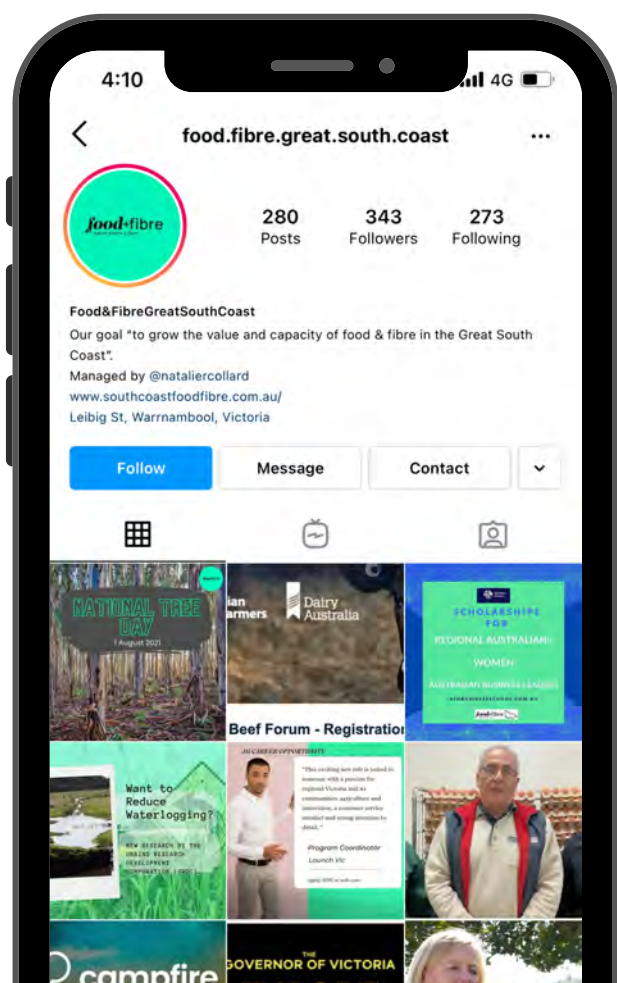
4:10

4G

food.fibre.great.south.coast

food+fibre

280
Posts

343
Followers

273
Following

Food&FibreGreatSouthCoast
Our goal "to grow the value and capacity of food & fibre in the Great South Coast".
Managed by @nataliercollard
www.southcoastfoodfibre.com.au/
Leibig St, Warrnambool, Victoria

Follow
Message
Contact

NATIONAL TREE DAY
1 August 2021

ian armers
Dairy Australia
Beef Forum - Registration

SCHOLARSHIPS FOR REGIONAL AUSTRALIAN WOMEN
AUSTRALIAN BUSINESS LEADERS

Want to Reduce Waterlogging?
NEW RESEARCH BY THE GRAINS RESEARCH DEVELOPMENT CORPORATION

JOB CAREER OPPORTUNITY
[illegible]
Program Coordinator
Launch Vic

campfire

THE GOVERNOR OF VICTORIA